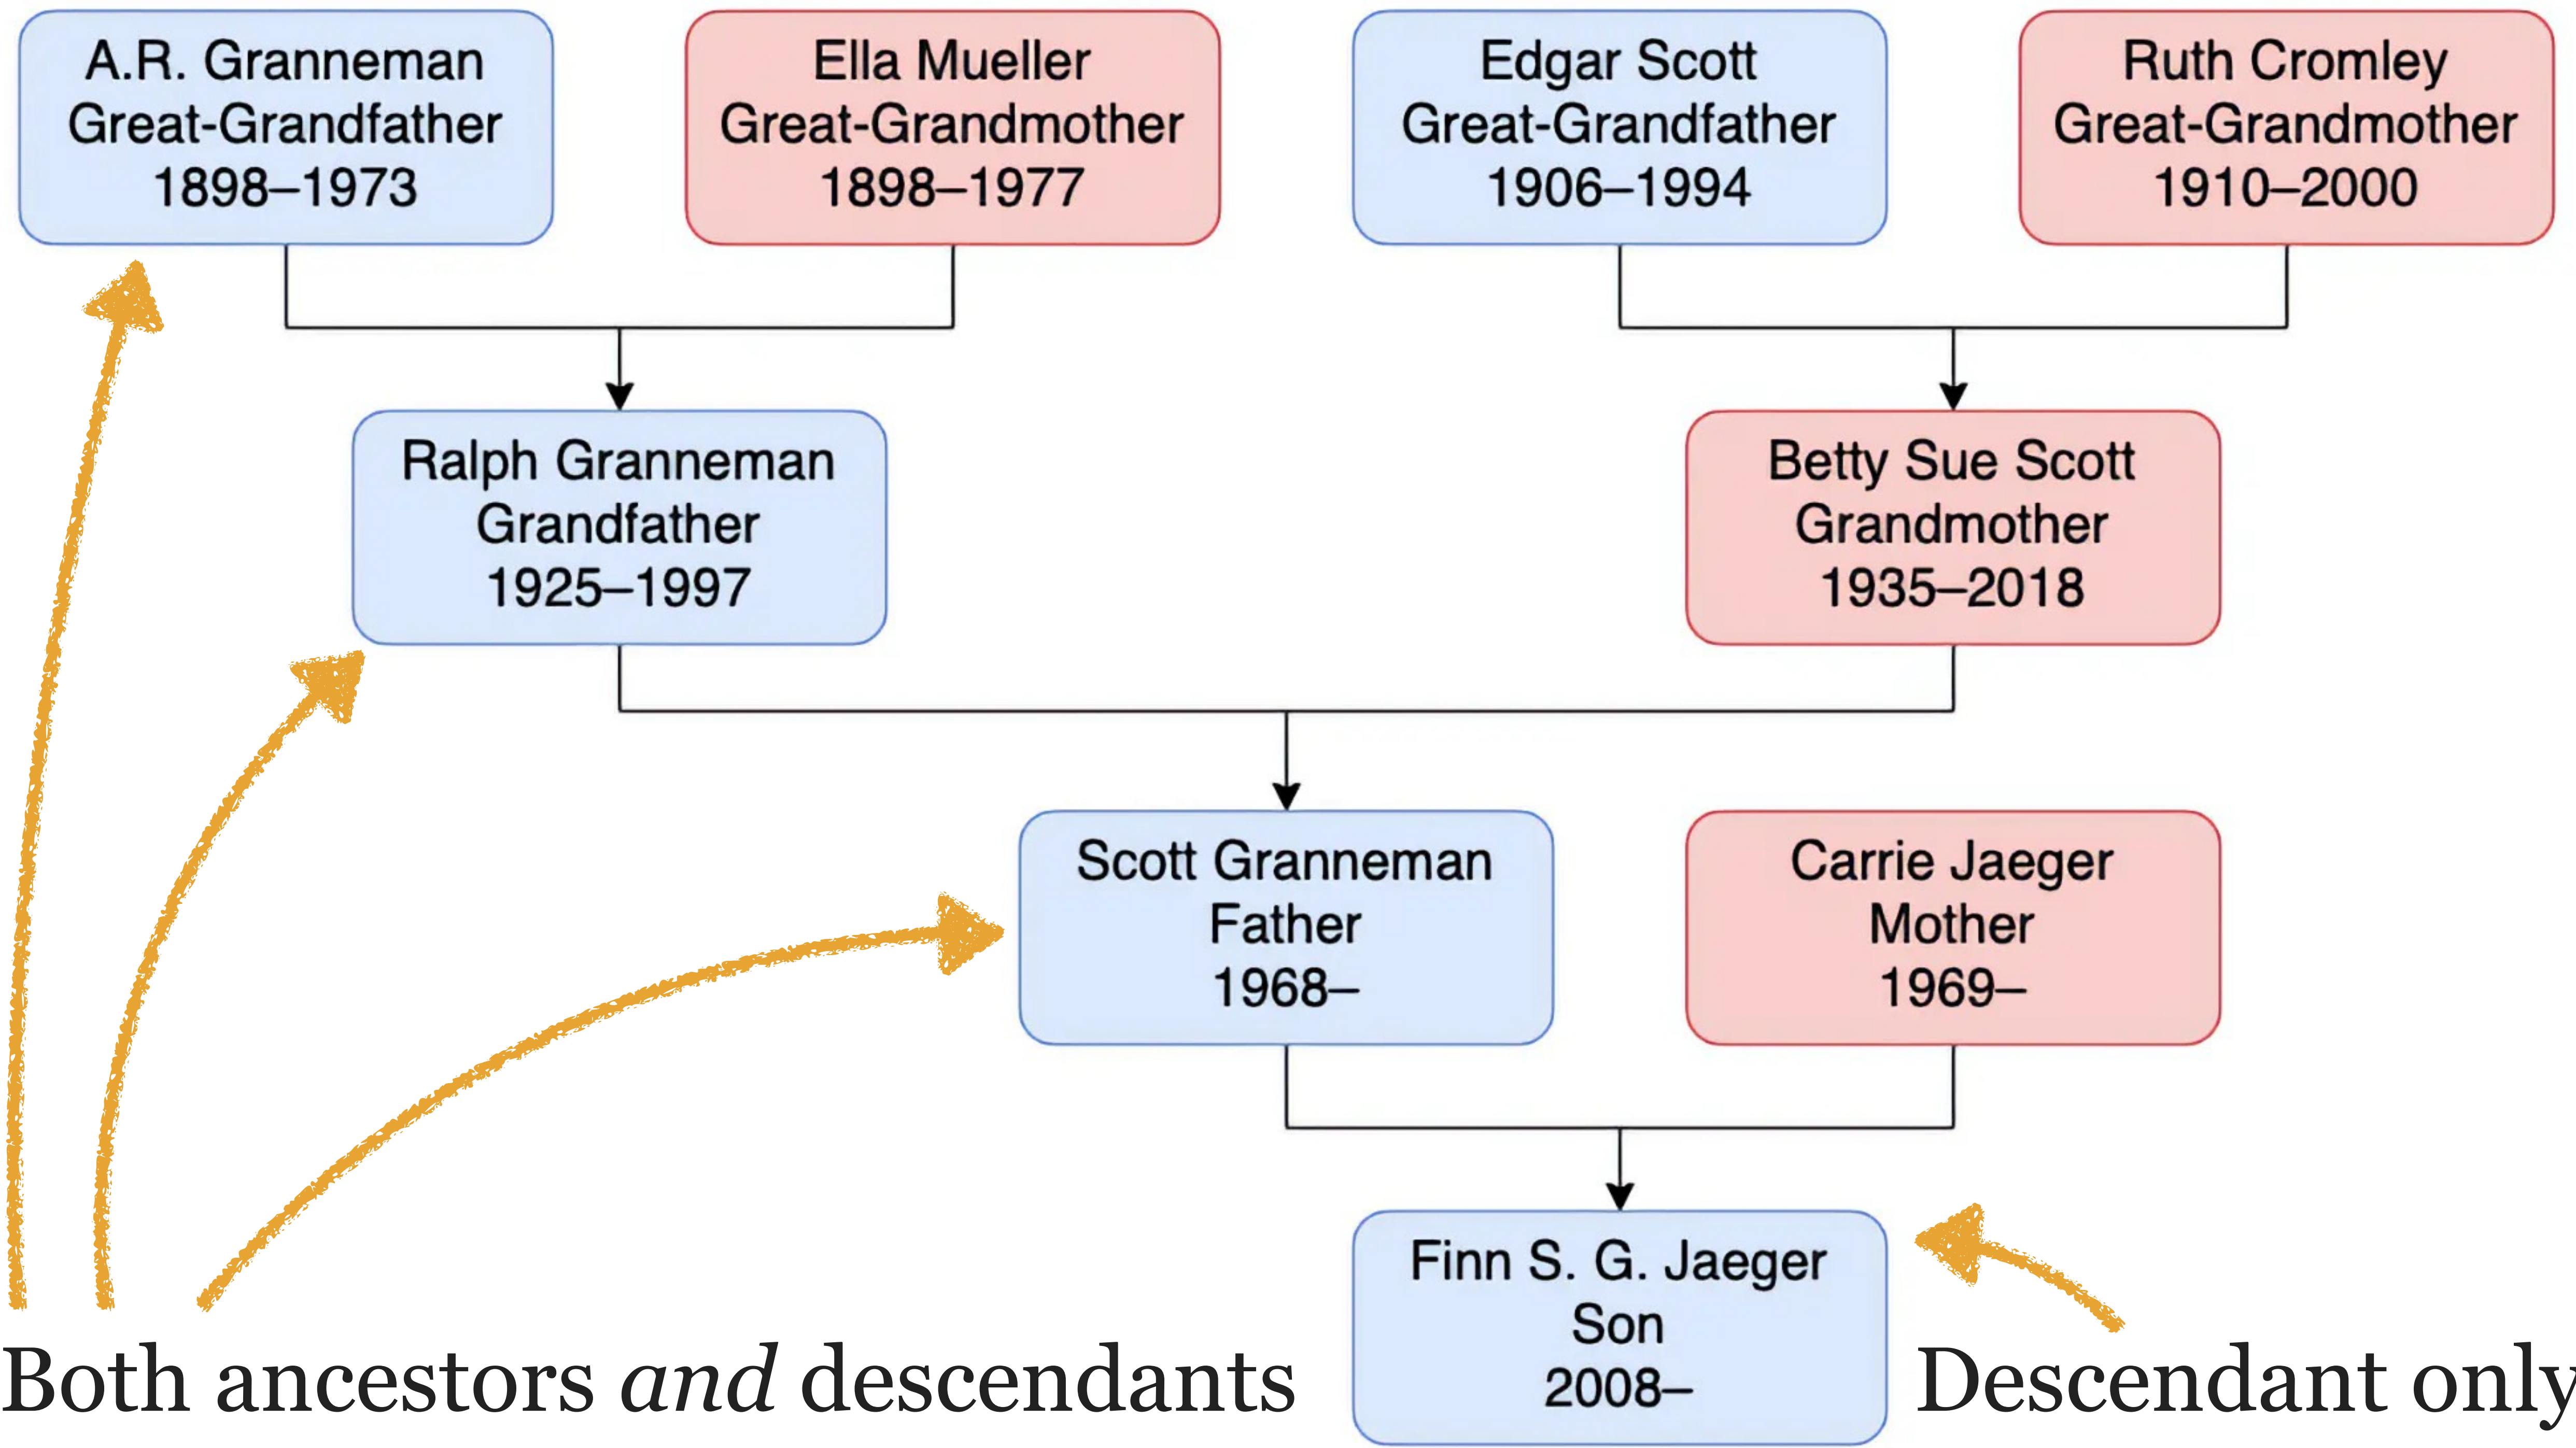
A.R. Granneman
Great-Grandfather
1898–1973

Ella Mueller
Great-Grandmother
1898–1977

Edgar Scott
Great-Grandfather
1906–1994

Ruth Cromley
Great-Grandmother
1910–2000

Ralph Granneman
Grandfather
1925–1997

Betty Sue Scott
Grandmother
1935–2018

Scott Granneman
Father
1968–

Carrie Jaeger
Mother
1969–

Finn S. G. Jaeger
Son
2008–

Both ancestors *and* descendants

Descendant only